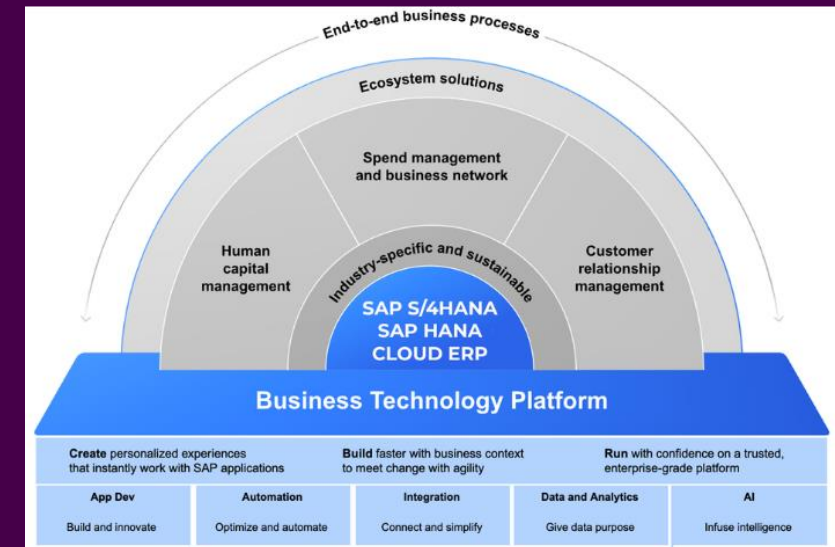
End-to-end business processes

Ecosystem solutions

Spend management and business network

Human capital management

Customer relationship management

Industry-specific and sustainable

SAP S/4HANA
SAP HANA
CLOUD ERP

Business Technology Platform

**Create** personalized experiences that instantly work with SAP applications

**Build** faster with business context to meet change with agility

**Run** with confidence on a trusted, enterprise-grade platform

| App Dev | Automation | Integration | Data and Analytics | AI |
|---|---|---|---|---|
| Build and innovate | Optimize and automate | Connect and simplify | Give data purpose | Infuse intelligence |